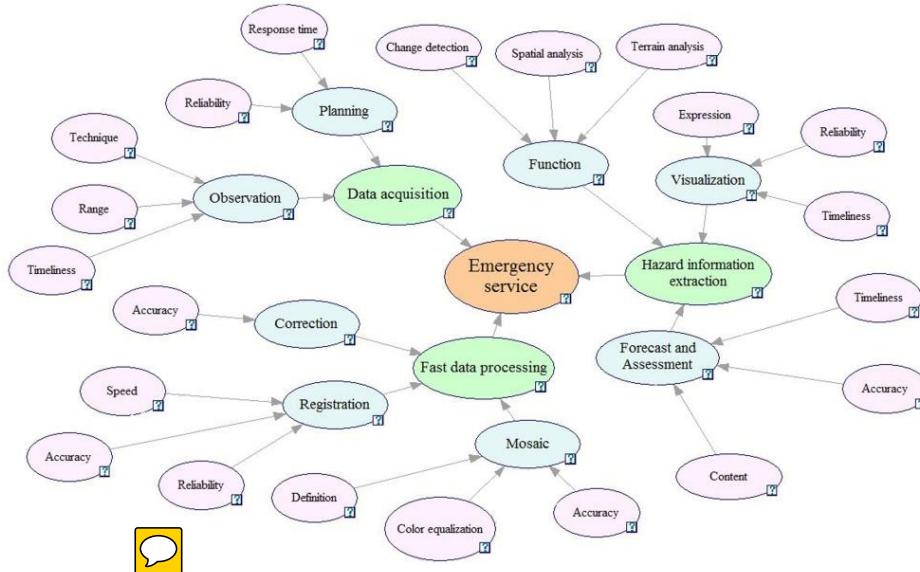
Response time
?

Change detection
?

Spatial analysis
?

Terrain analysis
?

Reliability
?

Planning
?

Expression
?

Reliability
?

Technique
?

Function
?

Visualization
?

Observation
?

Data acquisition
?

Range
?

Timeliness
?

Timeliness
?

Emergency service
?

Hazard information extraction
?

Accuracy
?

Correction
?

Timeliness
?

Fast data processing
?

Forecast and Assessment
?

Speed
?

Registration
?

Accuracy
?

Accuracy
?

Mosaic
?

Reliability
?

Definition
?

Content
?

Accuracy
?

Color equalization
?